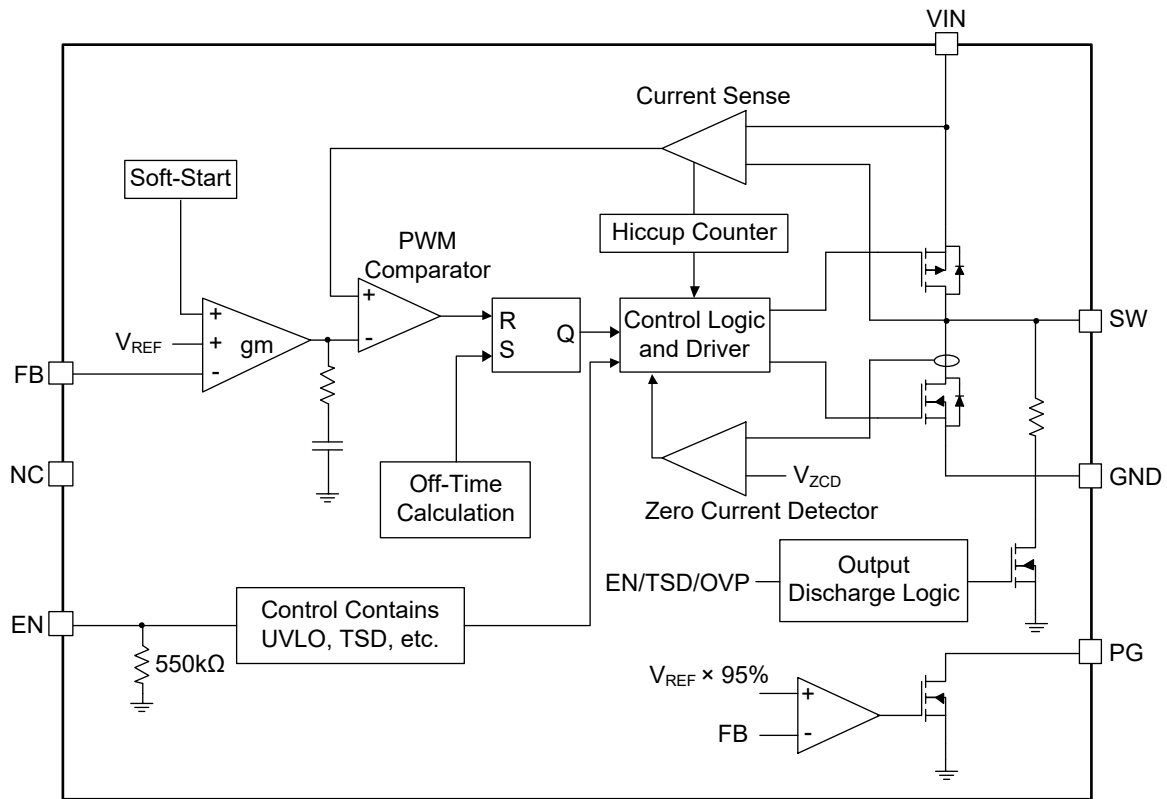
VIN

Current Sense

Soft-Start

Hiccup Counter

PWM Comparator

+
-

+
+
-

$V_{REF}$

gm

R
S
Q

Control Logic and Driver

SW

FB

NC

Off-Time Calculation

$V_{ZCD}$

Zero Current Detector

GND

EN/TSD/OVP

Output Discharge Logic

EN

Control Contains UVLO, TSD, etc.

550kΩ

PG

$V_{REF}$ × 95%

+
-

FB